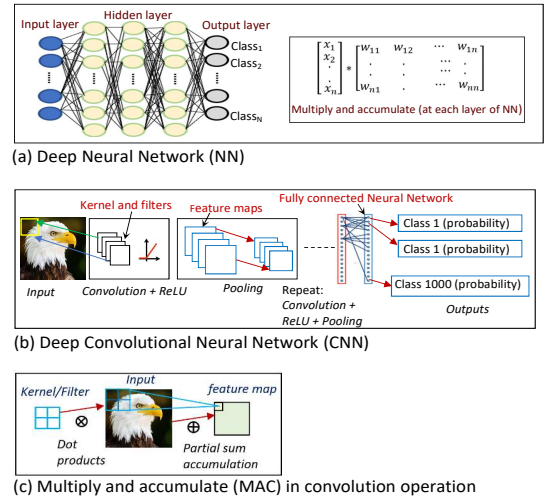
Input layer

Hidden layer

Output layer

Class$_1$

Class$_2$

Class$_N$

$\begin{bmatrix} x_1 \\ x_2 \\ \cdot \\ \cdot \\ x_n \end{bmatrix} * \begin{bmatrix} w_{11} & w_{12} & \cdots & w_{1n} \\ \cdot & \cdot & \cdots & \cdot \\ \cdot & \cdot & \cdots & \cdot \\ w_{n1} & \cdot & \cdots & w_{nn} \end{bmatrix}$

Multiply and accumulate (at each layer of NN)

(a) Deep Neural Network (NN)

Kernel and filters

Feature maps

Fully connected Neural Network

Class 1 (probability)

Class 1 (probability)

Class 1000 (probability)

Input

Convolution + ReLU

Pooling

Repeat: Convolution + ReLU + Pooling

Outputs

(b) Deep Convolutional Neural Network (CNN)

Kernel/Filter

Input

feature map

$\otimes$

Dot products

$\oplus$

Partial sum accumulation

(c) Multiply and accumulate (MAC) in convolution operation